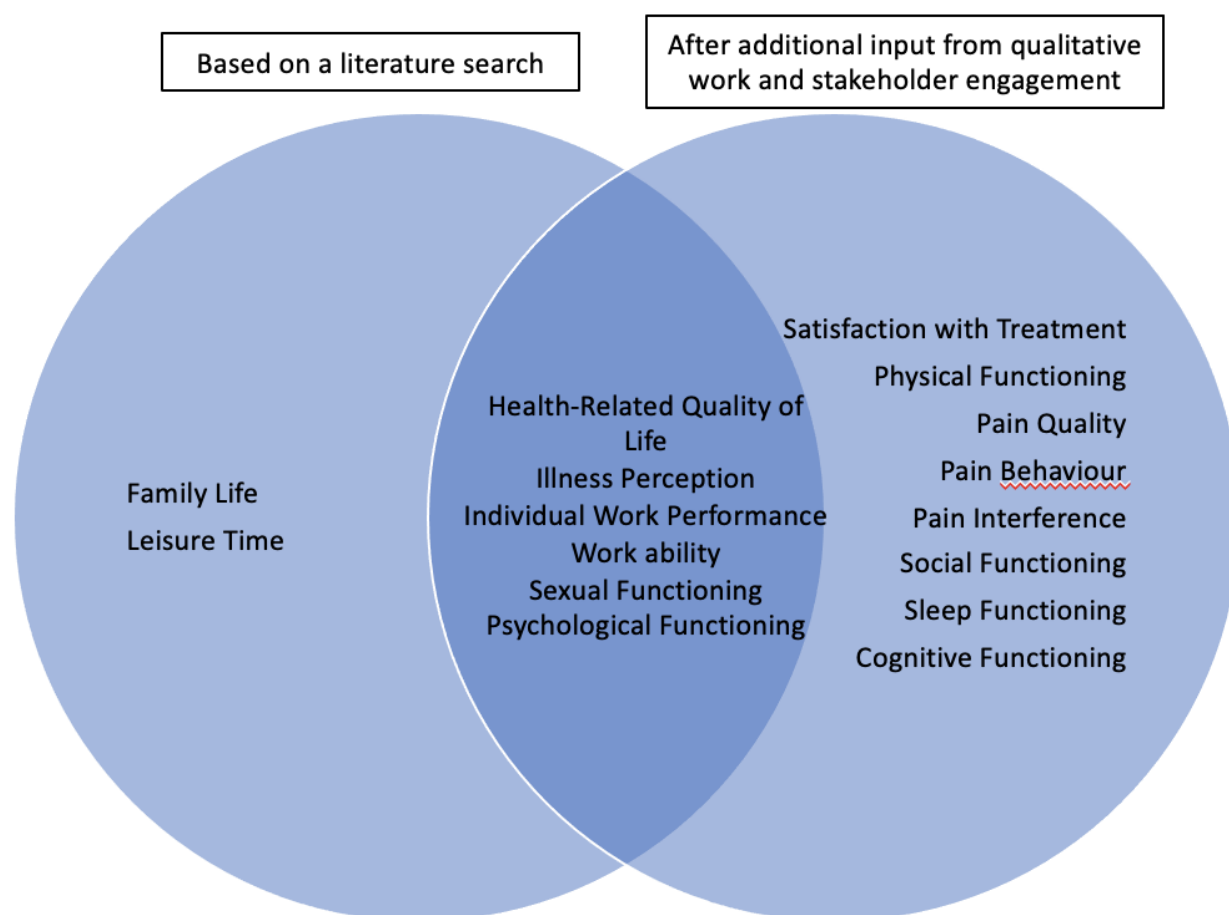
Based on a literature search

After additional input from qualitative work and stakeholder engagement

Family Life
Leisure Time

Health-Related Quality of Life
Illness Perception
Individual Work Performance
Work ability
Sexual Functioning
Psychological Functioning

Satisfaction with Treatment
Physical Functioning
Pain Quality
Pain Behaviour
Pain Interference
Social Functioning
Sleep Functioning
Cognitive Functioning